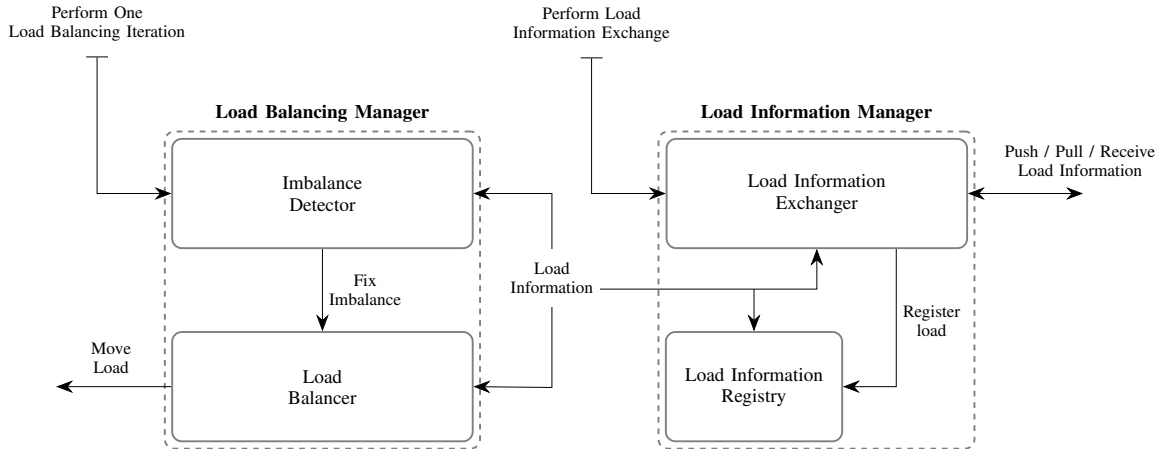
Perform One
Load Balancing Iteration

Perform Load
Information Exchange

Load Balancing Manager

Load Information Manager

Push / Pull / Receive
Load Information

Imbalance
Detector

Load Information
Exchanger

Fix
Imbalance

Load
Information

Register
load

Move
Load

Load
Balancer

Load Information
Registry